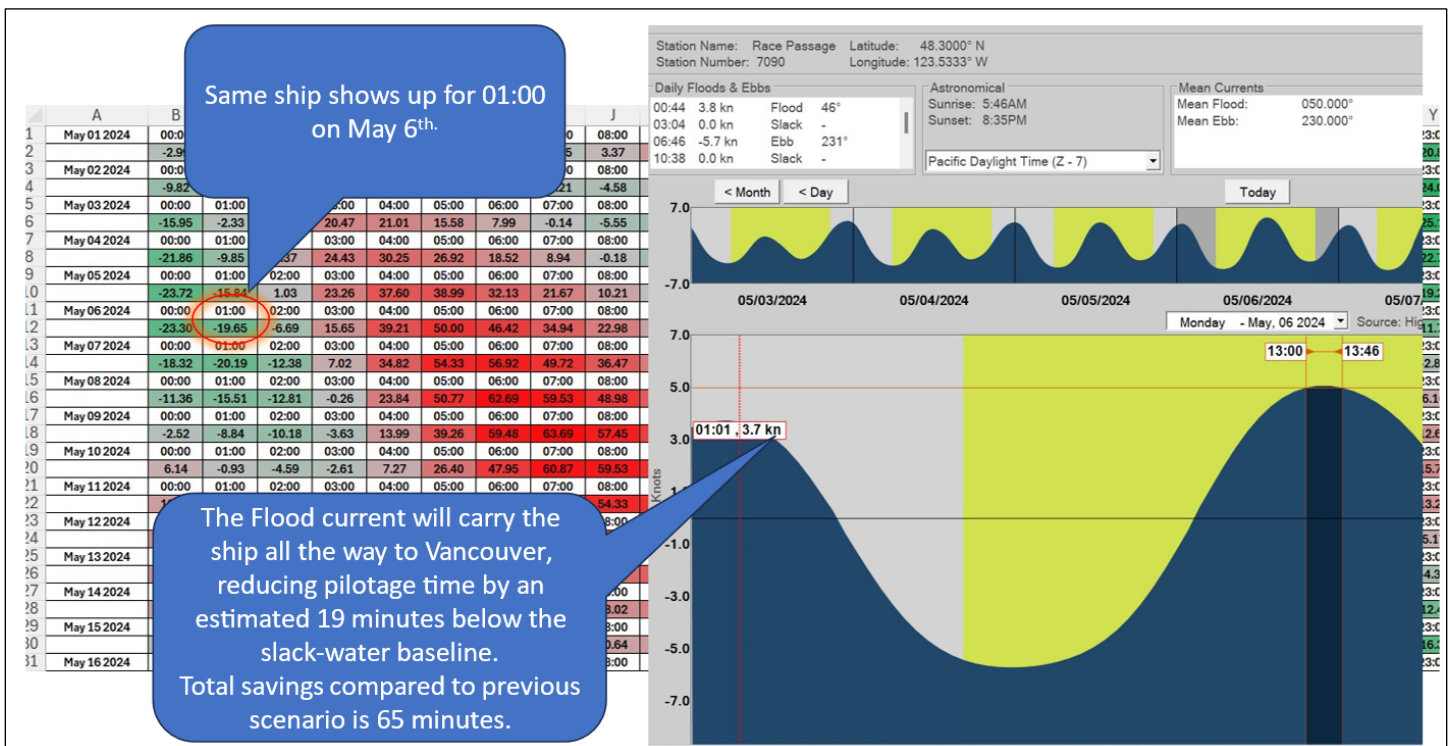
Same ship shows up for 01:00 on May 6th.

|  | A | B |  |  |  |  |  |  | J |
|---|---|---|---|---|---|---|---|---|---|
| 1 | May 01 2024 | 00:00 |  |  |  |  |  |  | 08:00 |
| 2 |  | -2.9 |  |  |  |  |  | 5 | 3.37 |
| 3 | May 02 2024 | 00:0 |  |  |  |  |  |  | 08:00 |
| 4 |  | -9.82 |  |  |  |  |  | 21 | -4.58 |
| 5 | May 03 2024 | 00:00 | 01:00 |  | 00 | 04:00 | 05:00 | 06:00 | 07:00 | 08:00 |
| 6 |  | -15.95 | -2.33 |  | 20.47 | 21.01 | 15.58 | 7.99 | -0.14 | -5.55 |
| 7 | May 04 2024 | 00:00 | 01:00 |  | 03:00 | 04:00 | 05:00 | 06:00 | 07:00 | 08:00 |
| 8 |  | -21.86 | -9.85 | 37 | 24.43 | 30.25 | 26.92 | 18.52 | 8.94 | -0.18 |
| 9 | May 05 2024 | 00:00 | 01:00 | 02:00 | 03:00 | 04:00 | 05:00 | 06:00 | 07:00 | 08:00 |
| 10 |  | -23.72 | -15.84 | 1.03 | 23.26 | 37.60 | 38.99 | 32.13 | 21.67 | 10.21 |
| 11 | May 06 2024 | 00:00 | 01:00 | 02:00 | 03:00 | 04:00 | 05:00 | 06:00 | 07:00 | 08:00 |
| 12 |  | -23.30 | -19.65 | -6.69 | 15.65 | 39.21 | 50.00 | 46.42 | 34.94 | 22.98 |
| 13 | May 07 2024 | 00:00 | 01:00 | 02:00 | 03:00 | 04:00 | 05:00 | 06:00 | 07:00 | 08:00 |
| 14 |  | -18.32 | -20.19 | -12.38 | 7.02 | 34.82 | 54.33 | 56.92 | 49.72 | 36.47 |
| 15 | May 08 2024 | 00:00 | 01:00 | 02:00 | 03:00 | 04:00 | 05:00 | 06:00 | 07:00 | 08:00 |
| 16 |  | -11.36 | -15.51 | -12.81 | -0.26 | 23.84 | 50.77 | 62.69 | 59.53 | 48.98 |
| 17 | May 09 2024 | 00:00 | 01:00 | 02:00 | 03:00 | 04:00 | 05:00 | 06:00 | 07:00 | 08:00 |
| 18 |  | -2.52 | -8.84 | -10.18 | -3.63 | 13.99 | 39.26 | 59.48 | 63.69 | 57.45 |
| 19 | May 10 2024 | 00:00 | 01:00 | 02:00 | 03:00 | 04:00 | 05:00 | 06:00 | 07:00 | 08:00 |
| 20 |  | 6.14 | -0.93 | -4.59 | -2.61 | 7.27 | 26.40 | 47.95 | 60.87 | 59.53 |
| 21 | May 11 2024 | 00:00 | 01:00 | 02:00 | 03:00 | 04:00 | 05:00 | 06:00 | 07:00 | 08:00 |
| 22 |  |  |  |  |  |  |  |  |  | 54.33 |
| 23 | May 12 2024 |  |  |  |  |  |  |  |  | 08:00 |
| 25 | May 13 2024 |  |  |  |  |  |  |  |  |  |
| 27 | May 14 2024 |  |  |  |  |  |  |  |  | 00 |
| 28 |  |  |  |  |  |  |  |  |  | 3.02 |
| 29 | May 15 2024 |  |  |  |  |  |  |  |  | 3:00 |
| 30 |  |  |  |  |  |  |  |  |  | 0.64 |
| 31 | May 16 2024 |  |  |  |  |  |  |  |  | 3:00 |

Station Name: Race Passage Latitude: 48.3000° N
Station Number: 7090 Longitude: 123.5333° W

Daily Floods & Ebbs
00:44 3.8 kn Flood 46°
03:04 0.0 kn Slack -
06:46 -5.7 kn Ebb 231°
10:38 0.0 kn Slack -

Astronomical
Sunrise: 5:46AM
Sunset: 8:35PM
Pacific Daylight Time (Z - 7)

Mean Currents
Mean Flood: 050.000°
Mean Ebb: 230.000°

< Month < Day Today

7.0
-7.0
05/03/2024 05/04/2024 05/05/2024 05/06/2024 05/07

Monday - May, 06 2024 Source: Hi

7.0
5.0
3.0
1
-1.0
-3.0
-5.0
-7.0
Knots
13:00 13:46
01:01 , 3.7 kn

The Flood current will carry the ship all the way to Vancouver, reducing pilotage time by an estimated 19 minutes below the slack-water baseline.
Total savings compared to previous scenario is 65 minutes.